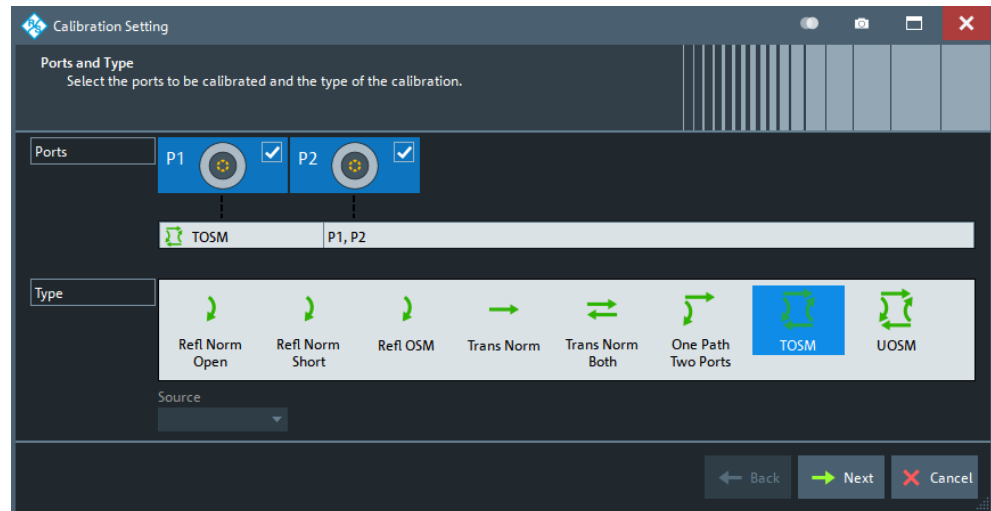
Calibration Setting

Ports and Type
Select the ports to be calibrated and the type of the calibration.

Ports

P1

P2

TOSM

P1, P2

Type

Refl Norm Open

Refl Norm Short

Refl OSM

Trans Norm

Trans Norm Both

One Path Two Ports

TOSM

UOSM

Source

Back

Next

Cancel